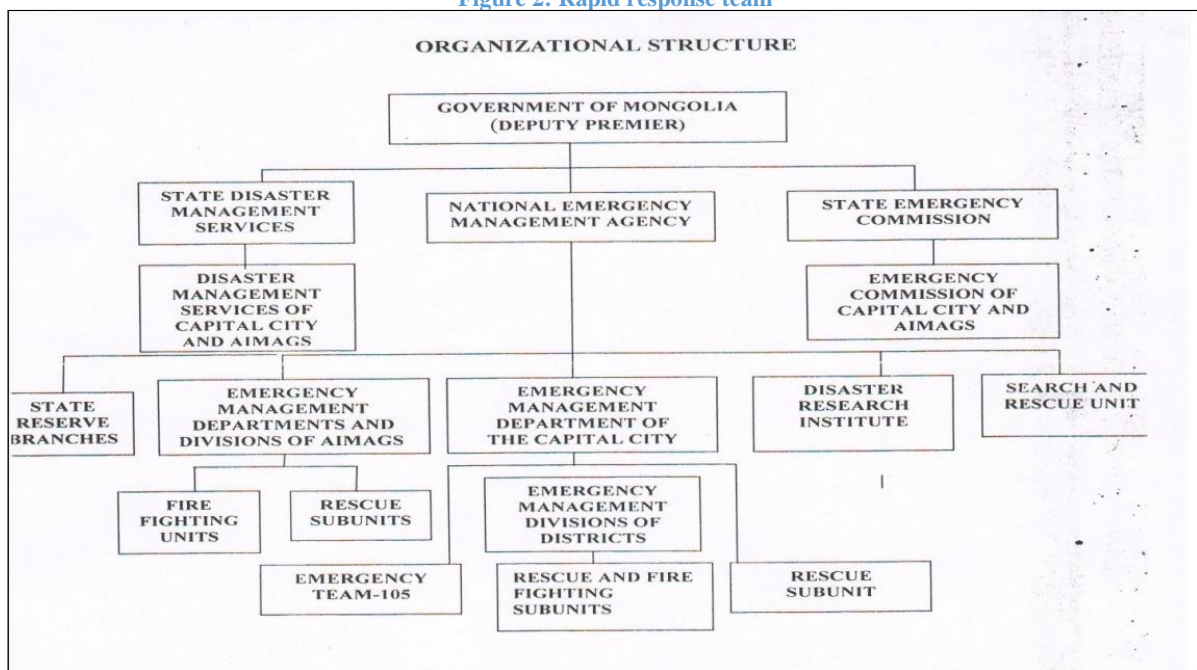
Figure 2: Rapid response team

ORGANIZATIONAL STRUCTURE

GOVERNMENT OF MONGOLIA (DEPUTY PREMIER)

STATE DISASTER MANAGEMENT SERVICES

NATIONAL EMERGENCY MANAGEMENT AGENCY

STATE EMERGENCY COMMISSION

DISASTER MANAGEMENT SERVICES OF CAPITAL CITY AND AIMAGS

EMERGENCY COMMISSION OF CAPITAL CITY AND AIMAGS

STATE RESERVE BRANCHES

EMERGENCY MANAGEMENT DEPARTMENTS AND DIVISIONS OF AIMAGS

EMERGENCY MANAGEMENT DEPARTMENT OF THE CAPITAL CITY

DISASTER RESEARCH INSTITUTE

SEARCH AND RESCUE UNIT

FIRE FIGHTING UNITS

RESCUE SUBUNITS

EMERGENCY MANAGEMENT DIVISIONS OF DISTRICTS

EMERGENCY TEAM-105

RESCUE AND FIRE FIGHTING SUBUNITS

RESCUE SUBUNIT